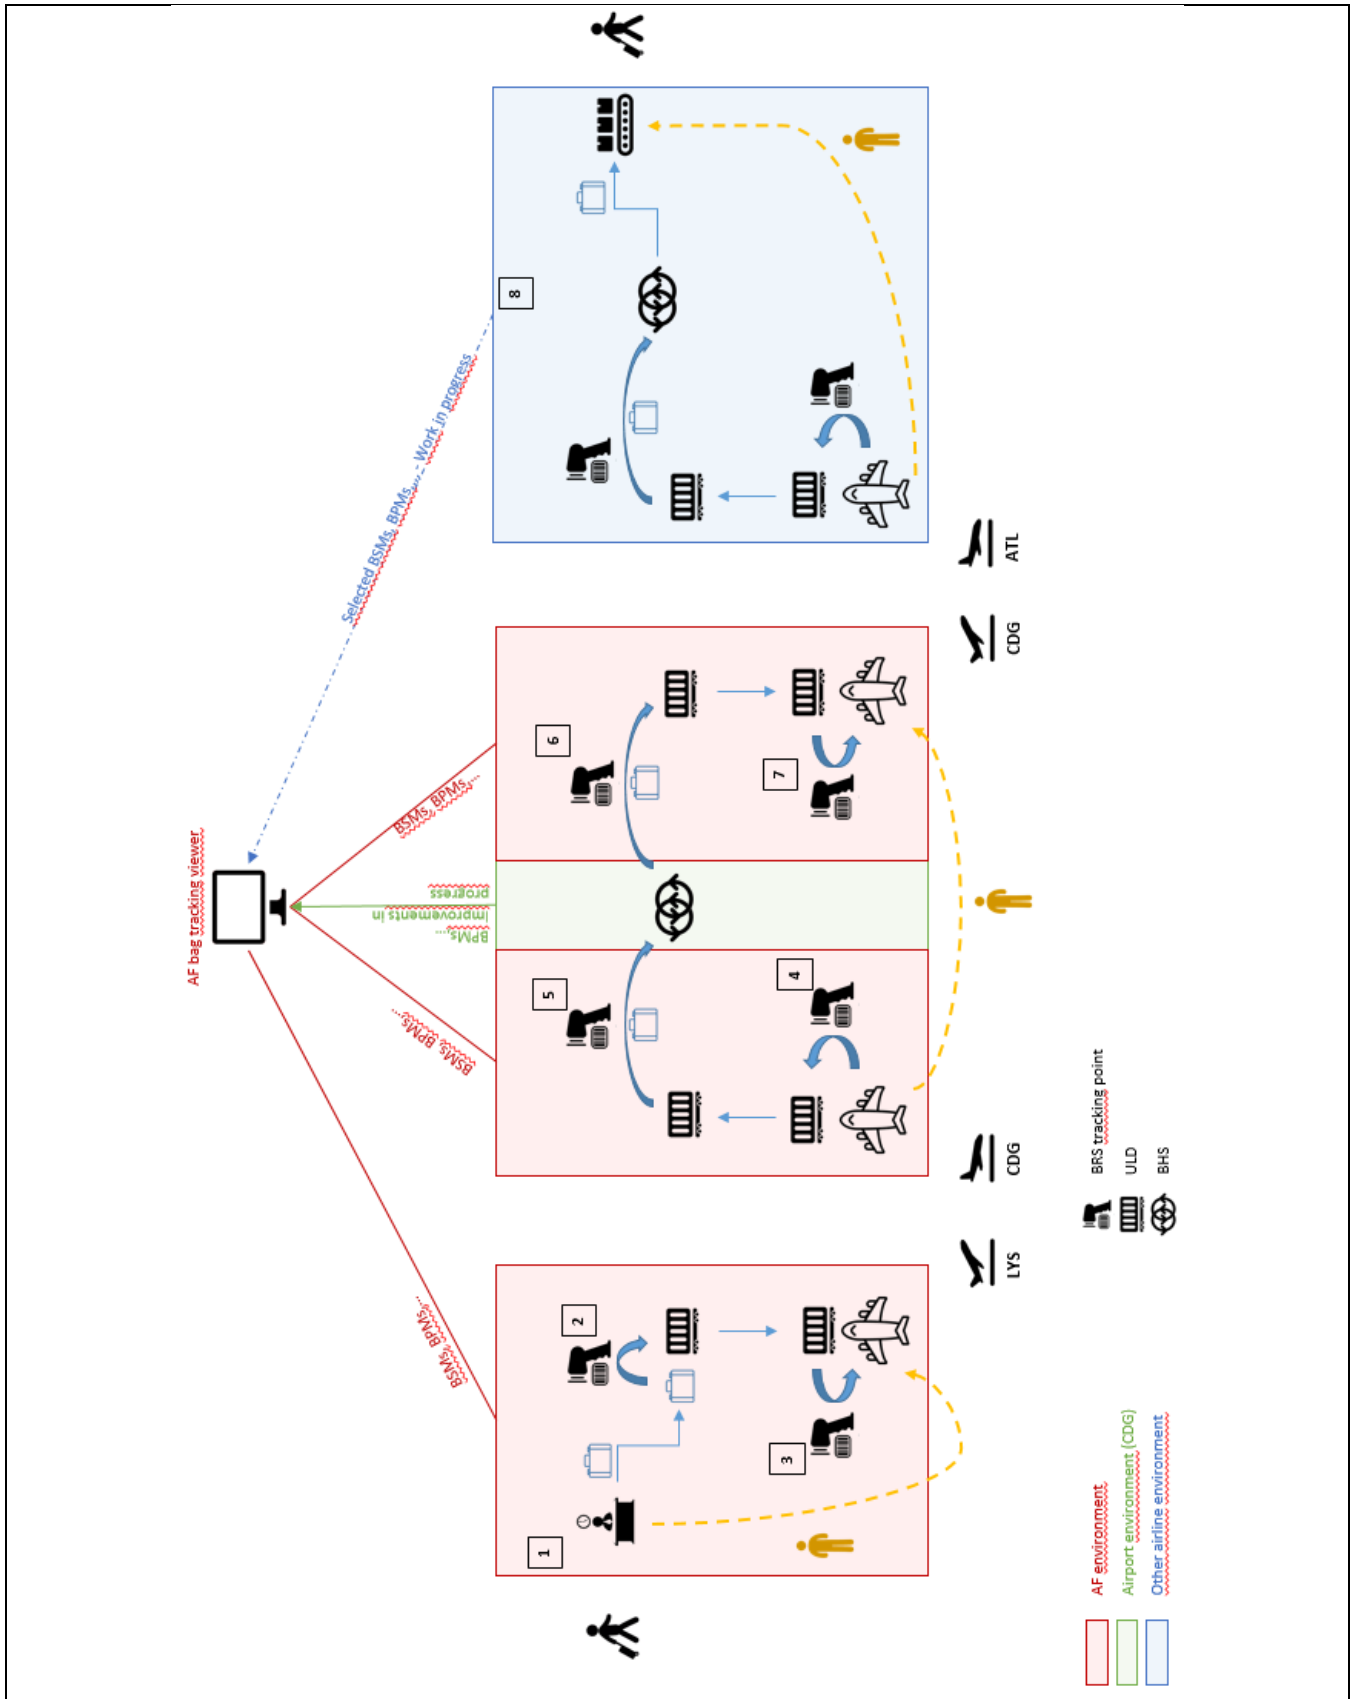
AF bag tracking viewer

BSMs, BPMs...

BSMs, BPMs...

BPMs... improvements in progress

BSMs, BPMs...

Selected BSMs, BPMs... - Work in progress

1

2

3

4

5

6

7

8

LYS

CDG

CDG

ATL

BRS tracking point

ULD

BHS

AF environment

Airport environment (CDG)

Other airline environment